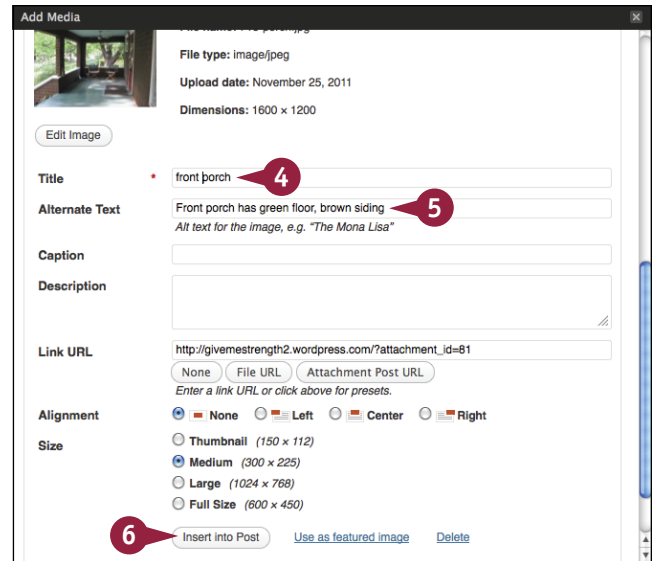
Add Media

File type: image/jpeg

Upload date: November 25, 2011

Dimensions: 1600 × 1200

Edit Image

Title * front porch 4

Alternate Text Front porch has green floor, brown siding 5

Alt text for the image, e.g. "The Mona Lisa"

Caption

Description

Link URL http://givemestrength2.wordpress.com/?attachment_id=81

None File URL Attachment Post URL

Enter a link URL or click above for presets.

Alignment None Left Center Right

Size Thumbnail (150 × 112)

Medium (300 × 225)

Large (1024 × 768)

Full Size (600 × 450)

6 Insert into Post Use as featured image Delete